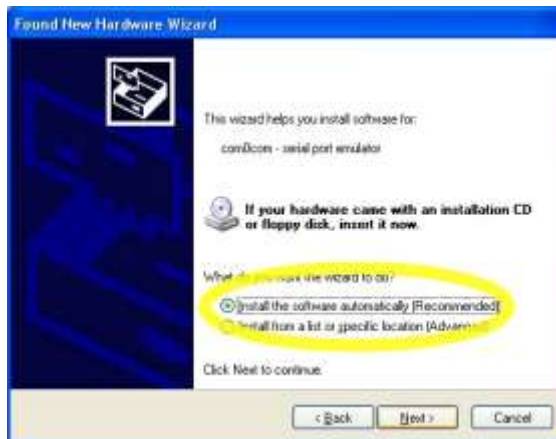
Found New Hardware Wizard

This wizard helps you install software for:

com0com - serial port emulator

If your hardware came with an installation CD or floppy disk, insert it now.

What do you want the wizard to do?

Install the software automatically (Recommended)

Install from a list or specific location (Advanced)

Click Next to continue.

< Back

Next >

Cancel